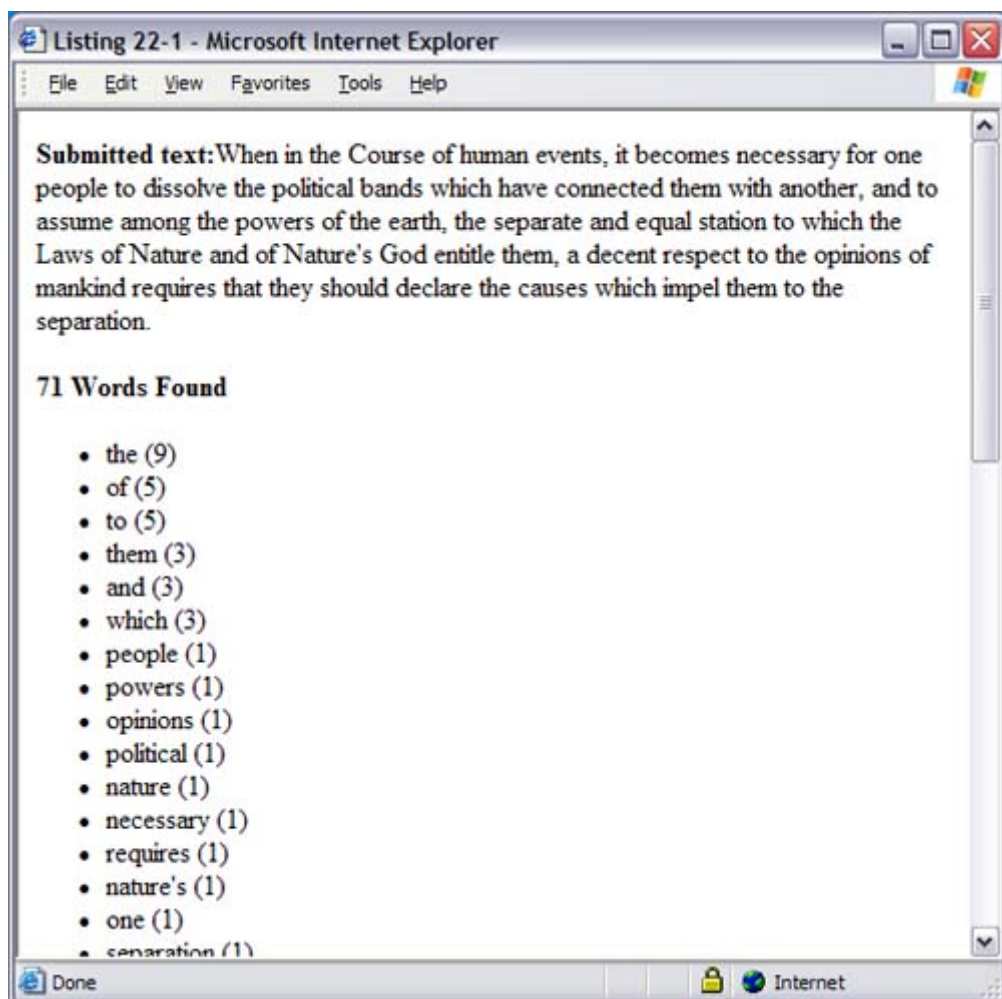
Listing 22-1 - Microsoft Internet Explorer

File Edit View Favorites Tools Help

**Submitted text:**When in the Course of human events, it becomes necessary for one people to dissolve the political bands which have connected them with another, and to assume among the powers of the earth, the separate and equal station to which the Laws of Nature and of Nature's God entitle them, a decent respect to the opinions of mankind requires that they should declare the causes which impel them to the separation.

**71 Words Found**

- the (9)
- of (5)
- to (5)
- them (3)
- and (3)
- which (3)
- people (1)
- powers (1)
- opinions (1)
- political (1)
- nature (1)
- necessary (1)
- requires (1)
- nature's (1)
- one (1)
- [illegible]

Done

Internet